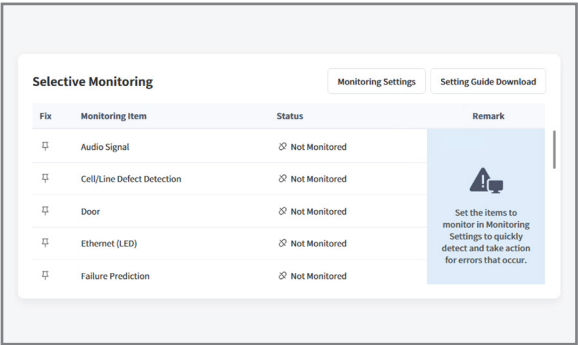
Selective Monitoring

Monitoring Settings

Setting Guide Download

| Fix | Monitoring Item | Status | Remark |
|---|---|---|---|
| | Audio Signal | Not Monitored | Set the items to monitor in Monitoring Settings to quickly detect and take action for errors that occur. |
| | Cell/Line Defect Detection | Not Monitored | |
| | Door | Not Monitored | |
| | Ethernet (LED) | Not Monitored | |
| | Failure Prediction | Not Monitored | |